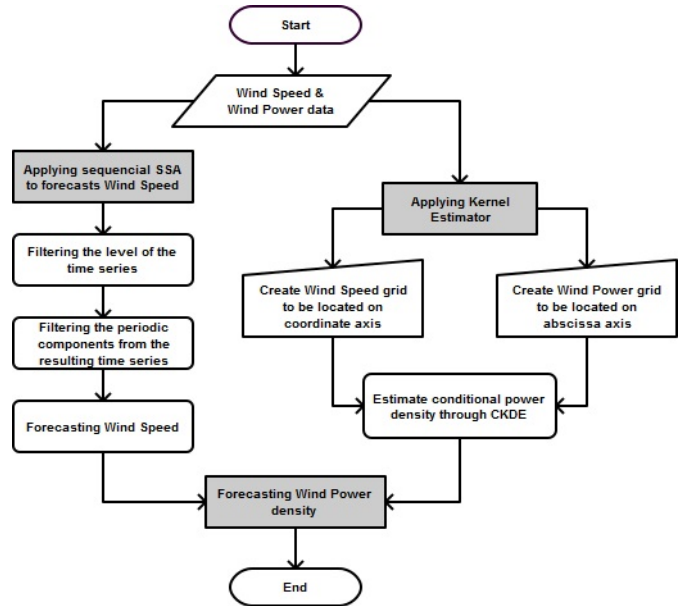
Start

Wind Speed & Wind Power data

Applying sequencial SSA to forecasts Wind Speed

Filtering the level of the time series

Filtering the periodic components from the resulting time series

Forecasting Wind Speed

Applying Kernel Estimator

Create Wind Speed grid to be located on coordinate axis

Create Wind Power grid to be located on abscissa axis

Estimate conditional power density through CKDE

Forecasting Wind Power density

End